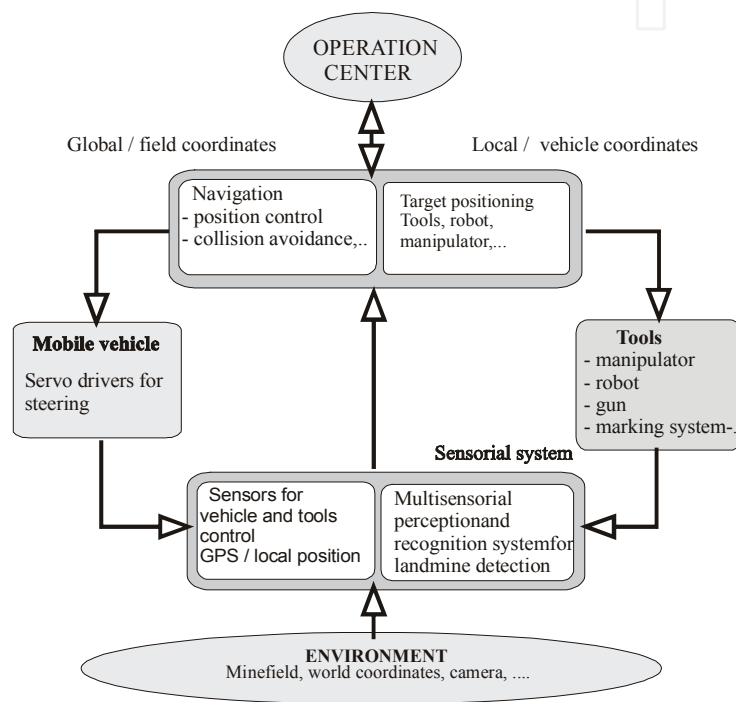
OPERATION CENTER

Global / field coordinates

Local / vehicle coordinates

Navigation
- position control
- collision avoidance,..

Target positioning
Tools, robot, manipulator,...

Mobile vehicle

Servo drivers for steering

Tools
- manipulator
- robot
- gun
- marking system-..

Sensorial system

Sensors for vehicle and tools control
GPS / local position

Multisensorial perceptionand recognition systemfor landmine detection

ENVIRONMENT
Minefield, world coordinates, camera, ....